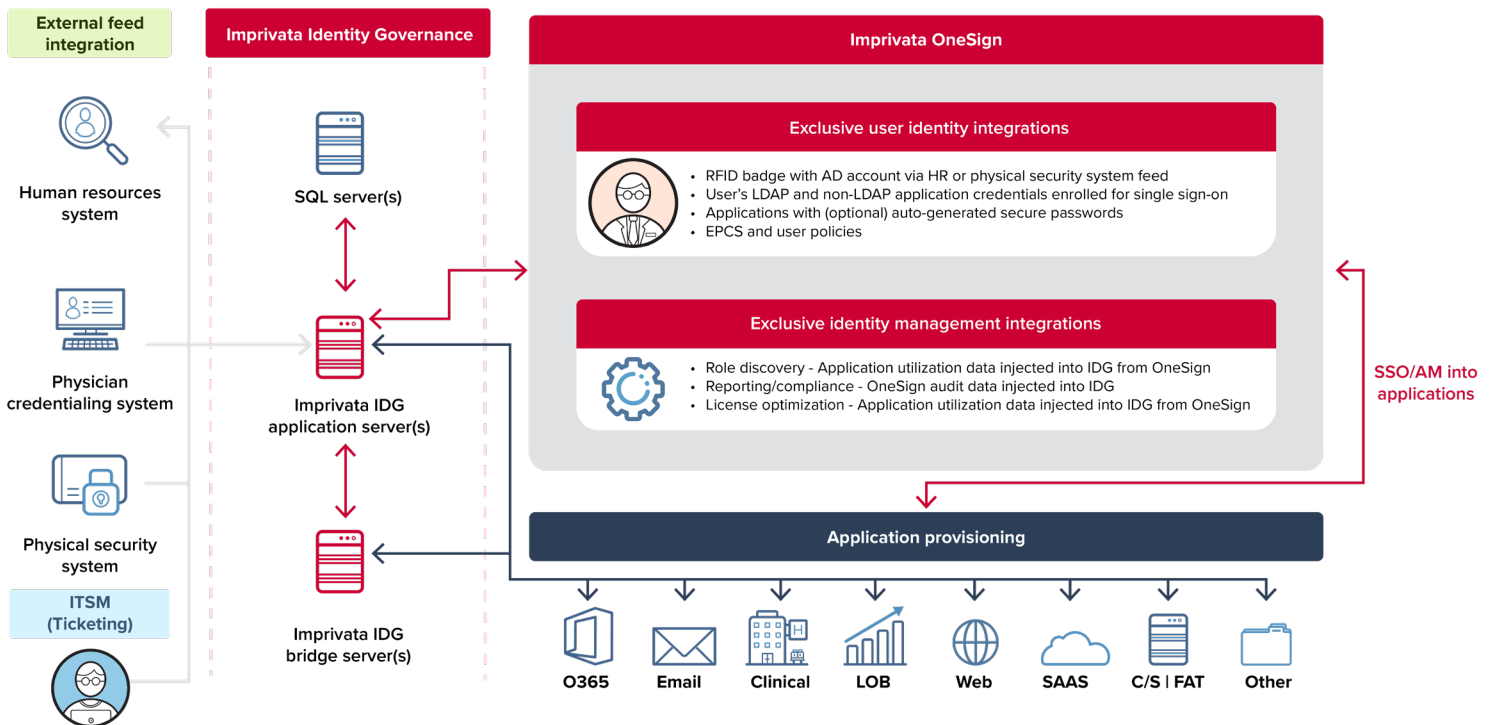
External feed integration

Human resources system

Physician credentialing system

Physical security system

ITSM (Ticketing)

Imprivata Identity Governance

SQL server(s)

Imprivata IDG application server(s)

Imprivata IDG bridge server(s)

Imprivata OneSign

Exclusive user identity integrations

• RFID badge with AD account via HR or physical security system feed
• User's LDAP and non-LDAP application credentials enrolled for single sign-on
• Applications with (optional) auto-generated secure passwords
• EPCS and user policies

Exclusive identity management integrations

• Role discovery - Application utilization data injected into IDG from OneSign
• Reporting/compliance - OneSign audit data injected into IDG
• License optimization - Application utilization data injected into IDG from OneSign

SSO/AM into applications

Application provisioning

O365 Email Clinical LOB Web SAAS C/S | FAT Other